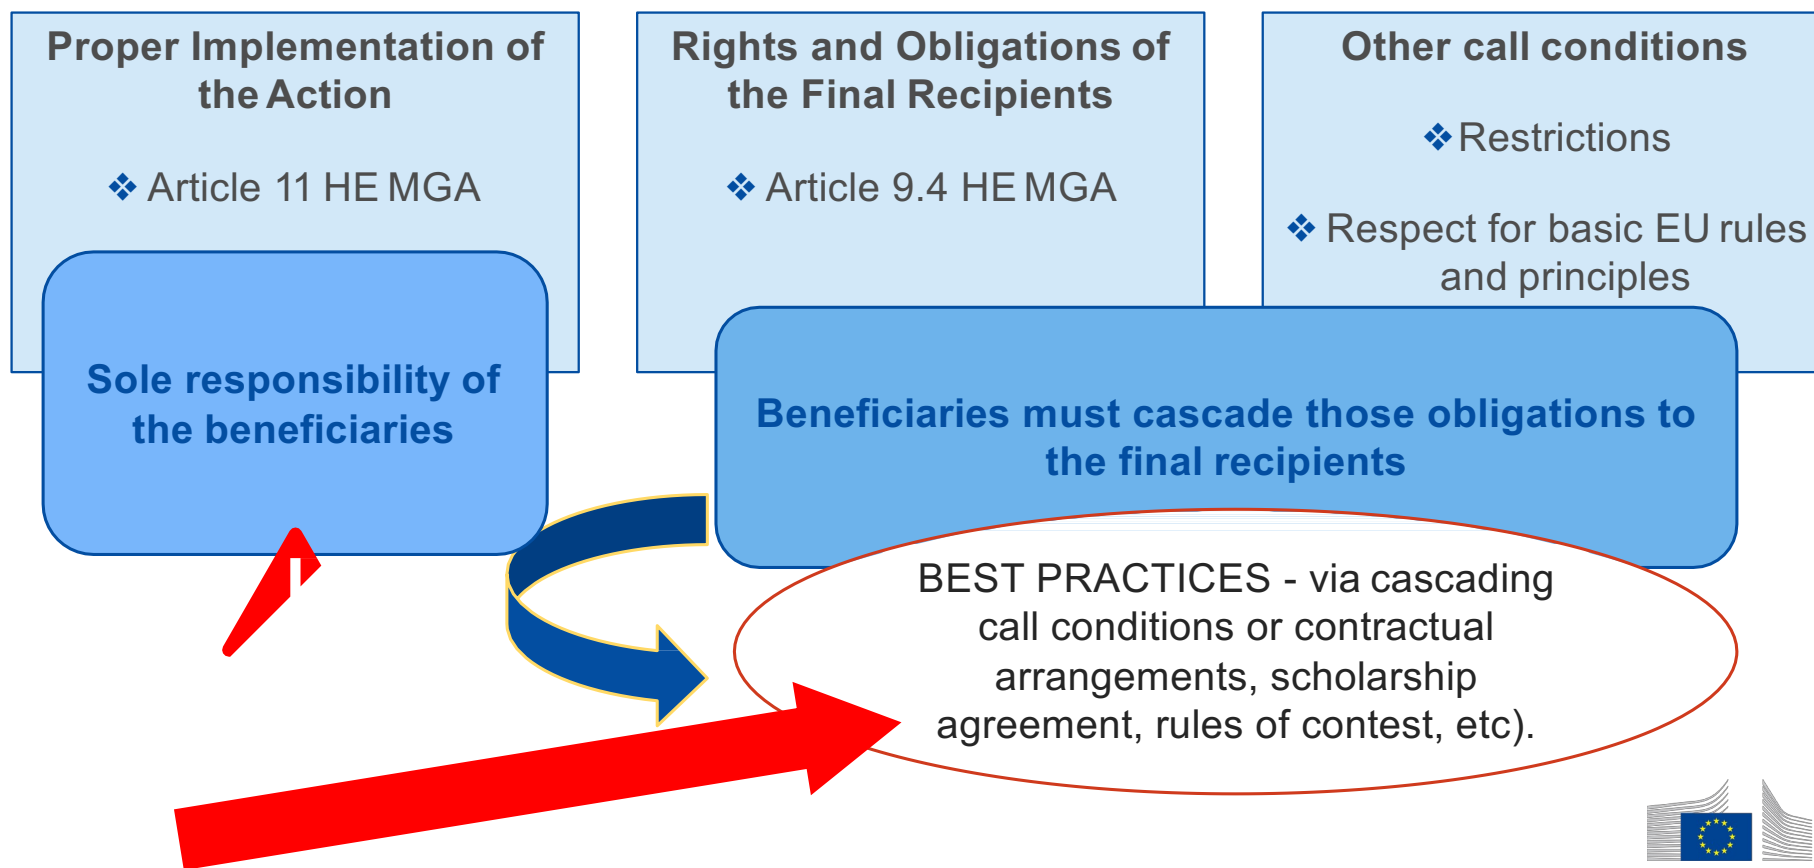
Proper Implementation of the Action

❖ Article 11 HE MGA

Rights and Obligations of the Final Recipients

❖ Article 9.4 HE MGA

Other call conditions

❖ Restrictions

❖ Respect for basic EU rules and principles

Sole responsibility of the beneficiaries

Beneficiaries must cascade those obligations to the final recipients

BEST PRACTICES - via cascading call conditions or contractual arrangements, scholarship agreement, rules of contest, etc).